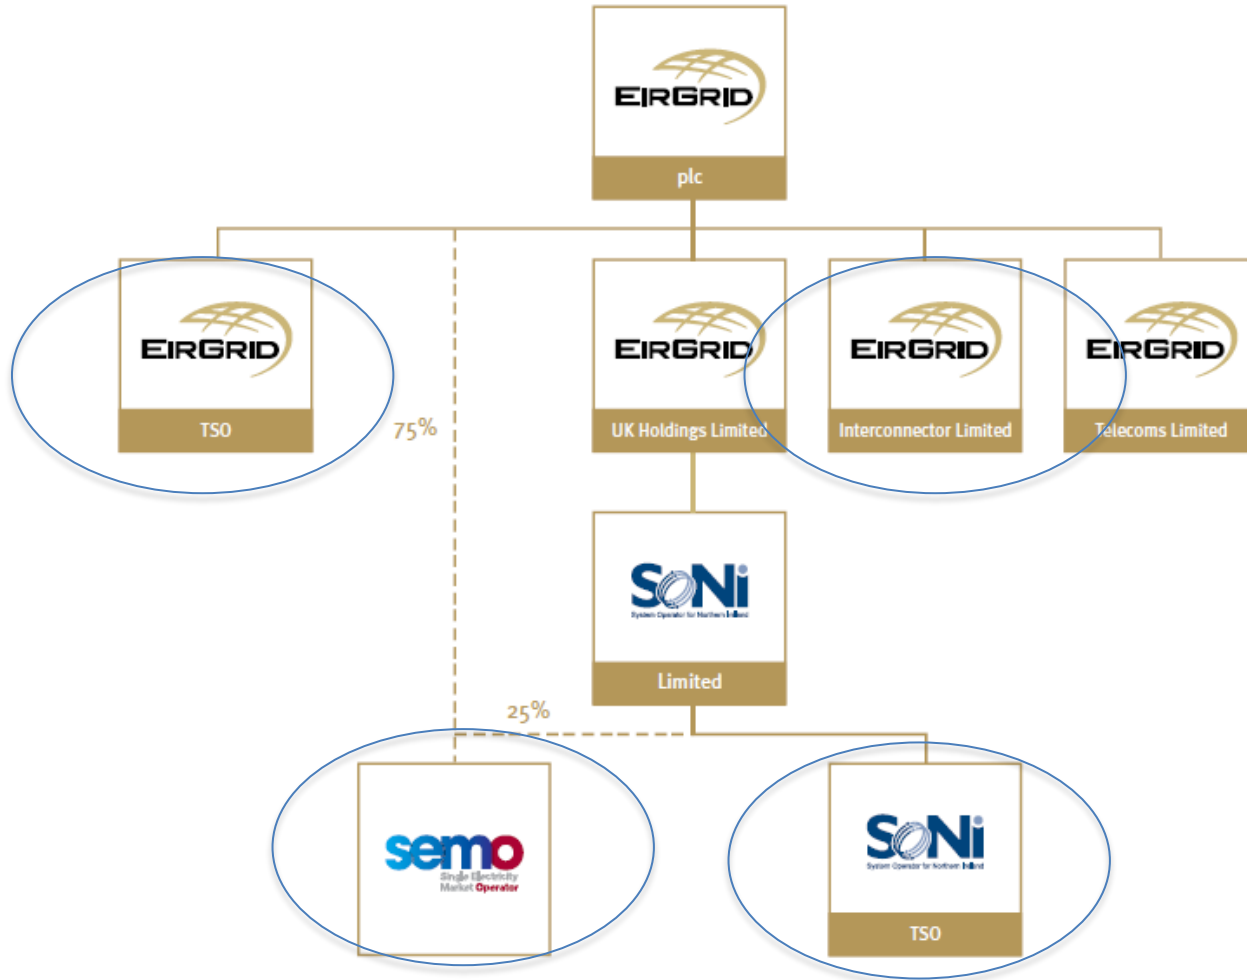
EIRGRID
plc

EIRGRID
TSO

75%

EIRGRID
UK Holdings Limited

EIRGRID
Interconnector Limited

EIRGRID
Telecoms Limited

SONi
System Operator for Northern Ireland
Limited

25%

semo
Single Electricity Market Operator

SONi
System Operator for Northern Ireland
TSO